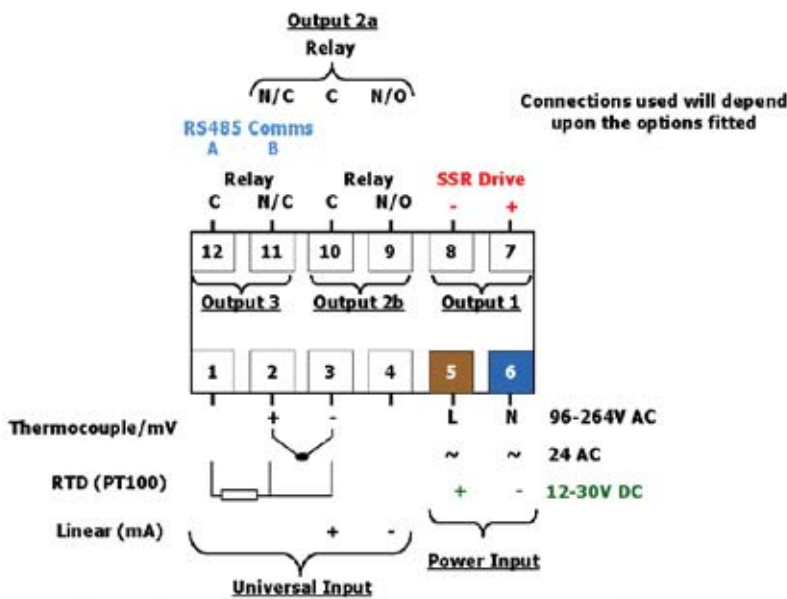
Output 2a
Relay
N/C C N/O

Connections used will depend upon the options fitted

RS485 Comms
A B

Relay
C N/C

Relay
C N/O

SSR Drive
- +

12 11 10 9 8 7

Output 3 Output 2b Output 1

1 2 3 4 5 6

Thermocouple/mV + -

L N 96-264V AC

~ ~ 24 AC

RTD (PT100)

+ - 12-30V DC

Linear (mA) + -

Universal Input

Power Input